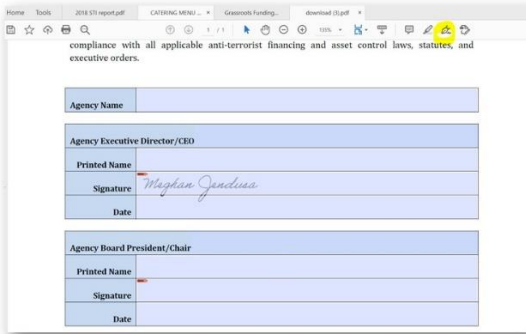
Home Tools 2018 STI report.pdf × CATERING MENU ... × Grassroots Funding... download (3).pdf ×

1 / 1 105%

compliance with all applicable anti-terrorist financing and asset control laws, statutes, and executive orders.

| Agency Name | |
|---|---|

| Agency Executive Director/CEO | |
|---|---|
| Printed Name | |
| Signature | Meghan Janduss |
| Date | |

| Agency Board President/Chair | |
|---|---|
| Printed Name | |
| Signature | |
| Date | |